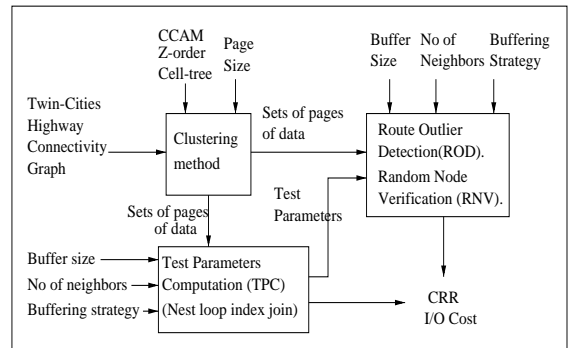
CCAM
Z-order
Cell-tree

Page
Size

Buffer
Size

No of
Neighbors

Buffering
Strategy

Twin-Cities
Highway
Connectivity
Graph

Clustering
method

Sets of pages
of data

Route Outlier
Detection(ROD).
Random Node
Verification (RNV).

Test
Parameters

Sets of pages
of data

Buffer size
No of neighbors
Buffering strategy

Test Parameters
Computation (TPC)
(Nest loop index join)

CRR
I/O Cost